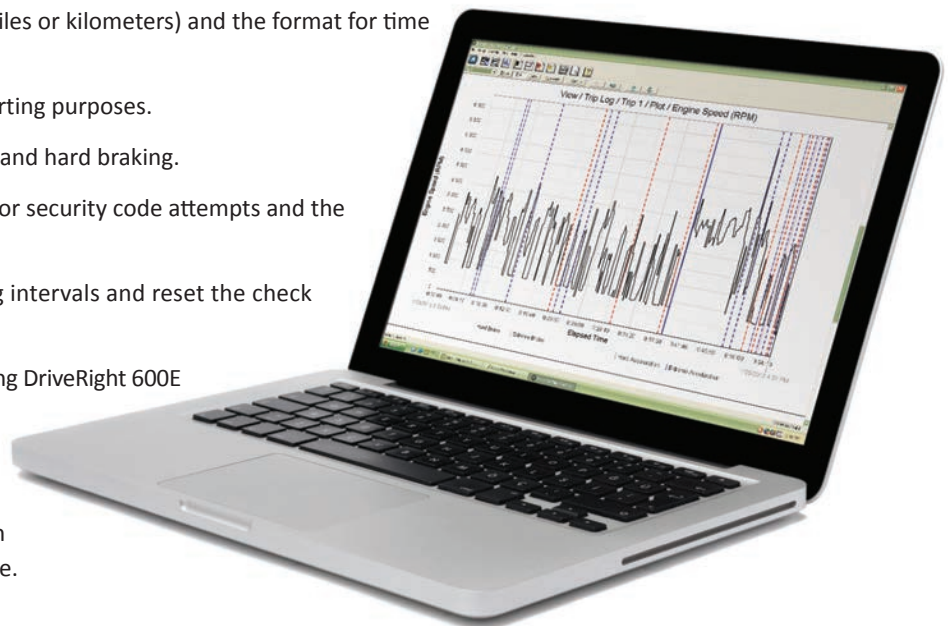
iles or kilometers) and the format for time

rting purposes.

and hard braking.

or security code attempts and the

g intervals and reset the check

ng DriveRight 600E

n

e.

View / Trip Log / Trip 1 / Plot / Engine Speed (RPM)

Elapsed Time